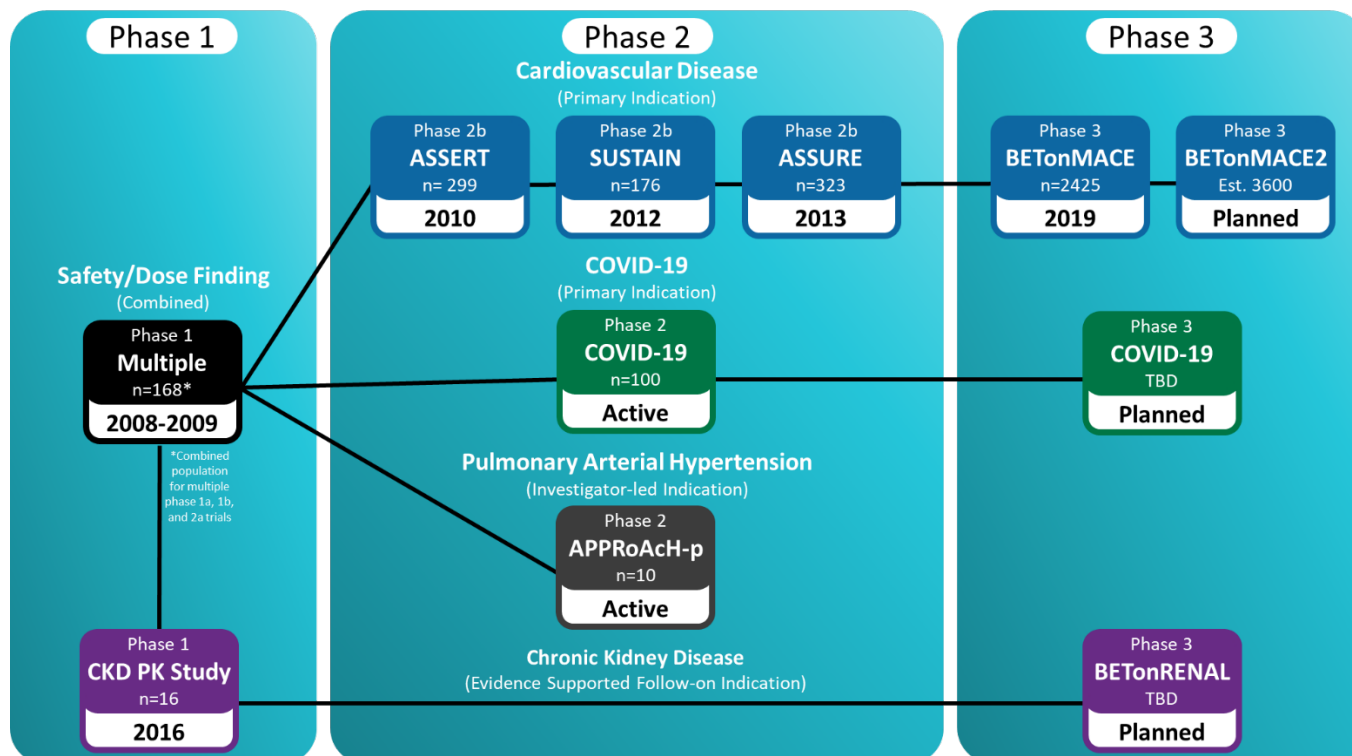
Phase 1

Phase 2

Phase 3

Cardiovascular Disease
(Primary Indication)

Phase 2b
ASSERT
n= 299
2010

Phase 2b
SUSTAIN
n=176
2012

Phase 2b
ASSURE
n=323
2013

Phase 3
BETonMACE
n=2425
2019

Phase 3
BETonMACE2
Est. 3600
Planned

Safety/Dose Finding
(Combined)

Phase 1
Multiple
n=168*
2008-2009

*Combined population for multiple phase 1a, 1b, and 2a trials

COVID-19
(Primary Indication)

Phase 2
COVID-19
n=100
Active

Phase 3
COVID-19
TBD
Planned

Pulmonary Arterial Hypertension
(Investigator-led Indication)

Phase 2
APPRoAcH-p
n=10
Active

Chronic Kidney Disease
(Evidence Supported Follow-on Indication)

Phase 1
CKD PK Study
n=16
2016

Phase 3
BETonRENAL
TBD
Planned